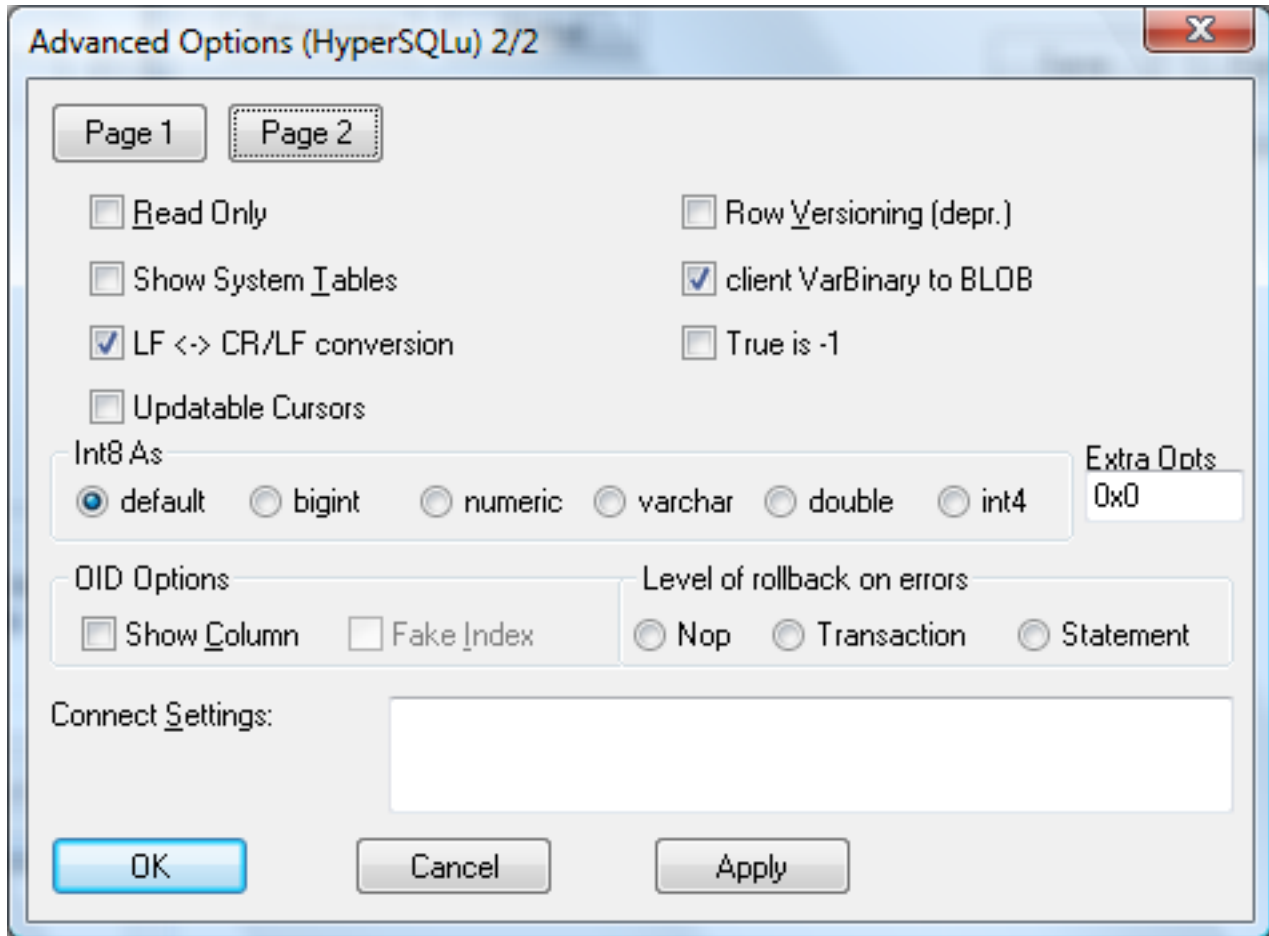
Advanced Options (HyperSQLu) 2/2

Page 1
Page 2

Read Only
Show System Tables
LF <-> CR/LF conversion
Updatable Cursors

Row Versioning (depr.)
client VarBinary to BLOB
True is -1

Int8 As
default
bigint
numeric
varchar
double
int4

Extra Opts
0x0

OID Options
Show Column
Fake Index

Level of rollback on errors
Nop
Transaction
Statement

Connect Settings:

OK
Cancel
Apply